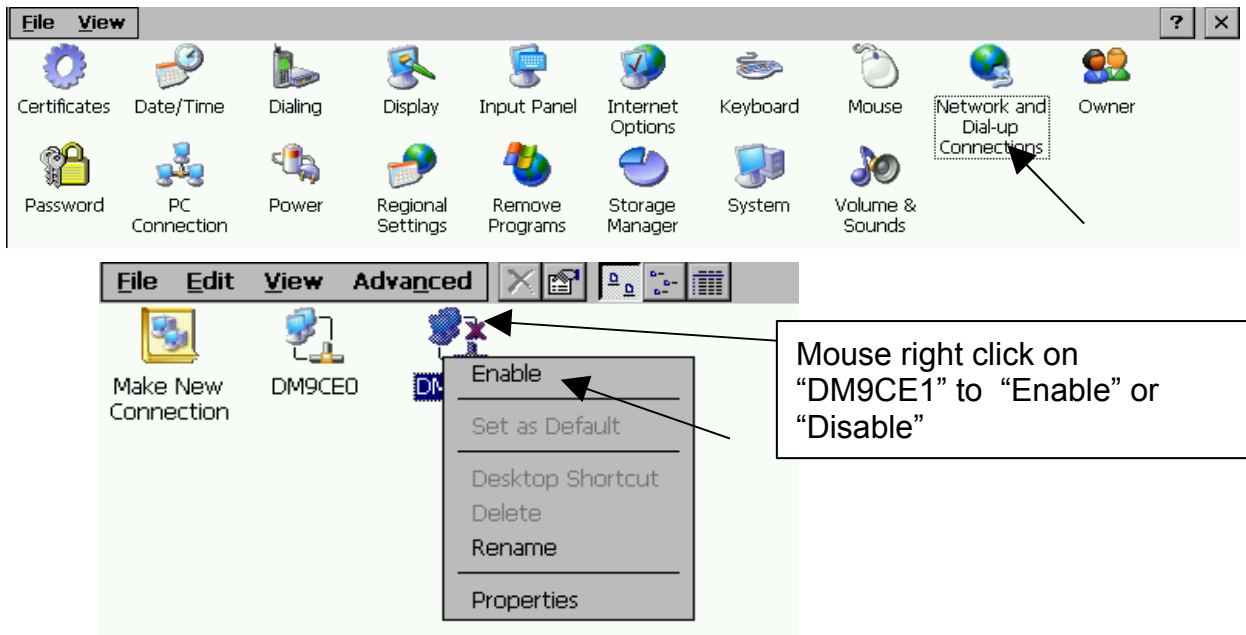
File View

? ×

Certificates Date/Time Dialing Display Input Panel Internet Options Keyboard Mouse Network and Dial-up Connections Owner

Password PC Connection Power Regional Settings Remove Programs Storage Manager System Volume & Sounds

File Edit View Advanced

Make New Connection DM9CE0 DM

Enable

Set as Default

Desktop Shortcut

Delete

Rename

Properties

Mouse right click on "DM9CE1" to "Enable" or "Disable"